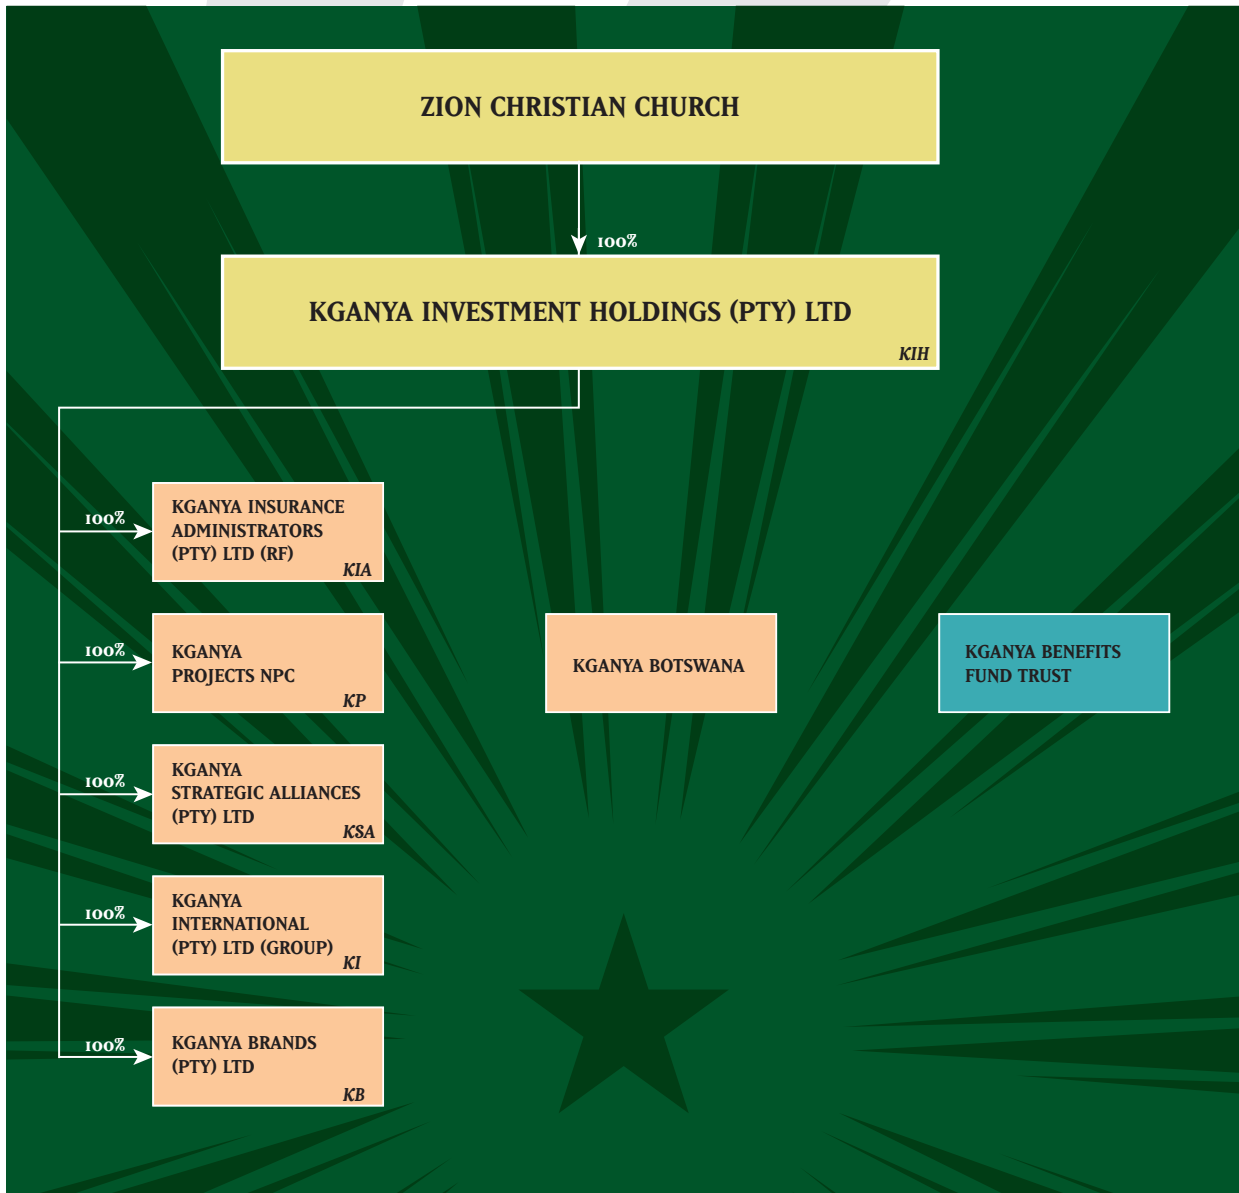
ZION CHRISTIAN CHURCH

100%

KGANYA INVESTMENT HOLDINGS (PTY) LTD
KIH

100%
KGANYA INSURANCE ADMINISTRATORS (PTY) LTD (RF)
KIA

100%
KGANYA PROJECTS NPC
KP

100%
KGANYA STRATEGIC ALLIANCES (PTY) LTD
KSA

100%
KGANYA INTERNATIONAL (PTY) LTD (GROUP)
KI

100%
KGANYA BRANDS (PTY) LTD
KB

KGANYA BOTSWANA

KGANYA BENEFITS FUND TRUST